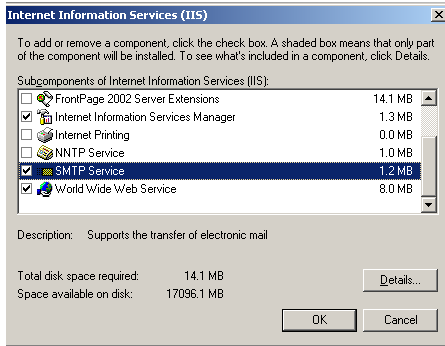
Internet Information Services (IIS)

To add or remove a component, click the check box. A shaded box means that only part of the component will be installed. To see what's included in a component, click Details.

Subcomponents of Internet Information Services (IIS):

| | | |
|---|---|---|
| ☐ | FrontPage 2002 Server Extensions | 14.1 MB |
| ☑ | Internet Information Services Manager | 1.3 MB |
| ☐ | Internet Printing | 0.0 MB |
| ☐ | NNTP Service | 1.0 MB |
| ☑ | SMTP Service | 1.2 MB |
| ☑ | World Wide Web Service | 8.0 MB |

Description: Supports the transfer of electronic mail

Total disk space required: 14.1 MB
Space available on disk: 17096.1 MB

Details...

OK

Cancel